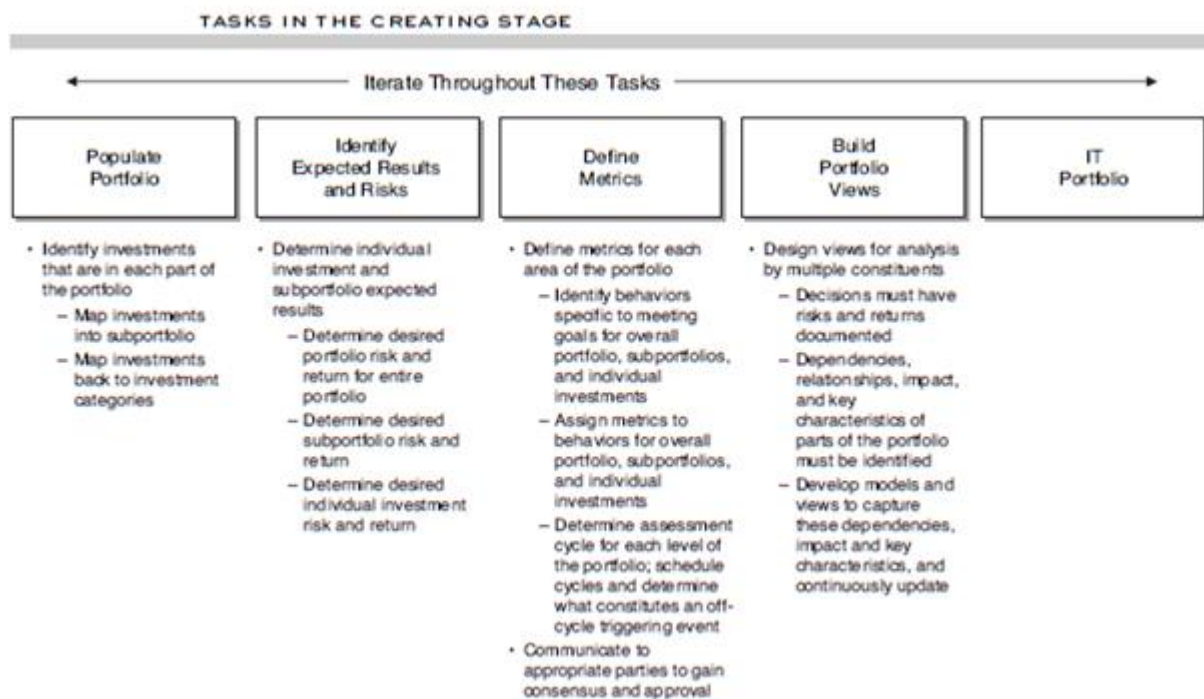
TASKS IN THE CREATING STAGE

Iterate Throughout These Tasks

Populate Portfolio

Identify Expected Results and Risks

Define Metrics

Build Portfolio Views

IT Portfolio

• Identify investments that are in each part of the portfolio
 – Map investments into subportfolio
 – Map investments back to investment categories

• Determine individual investment and subportfolio expected results
 – Determine desired portfolio risk and return for entire portfolio
 – Determine desired subportfolio risk and return
 – Determine desired individual investment risk and return

• Define metrics for each area of the portfolio
 – Identify behaviors specific to meeting goals for overall portfolio, subportfolios, and individual investments
 – Assign metrics to behaviors for overall portfolio, subportfolios, and individual investments
 – Determine assessment cycle for each level of the portfolio; schedule cycles and determine what constitutes an off-cycle triggering event
• Communicate to appropriate parties to gain consensus and approval

• Design views for analysis by multiple constituents
 – Decisions must have risks and returns documented
 – Dependencies, relationships, impact, and key characteristics of parts of the portfolio must be identified
 – Develop models and views to capture these dependencies, impact and key characteristics, and continuously update